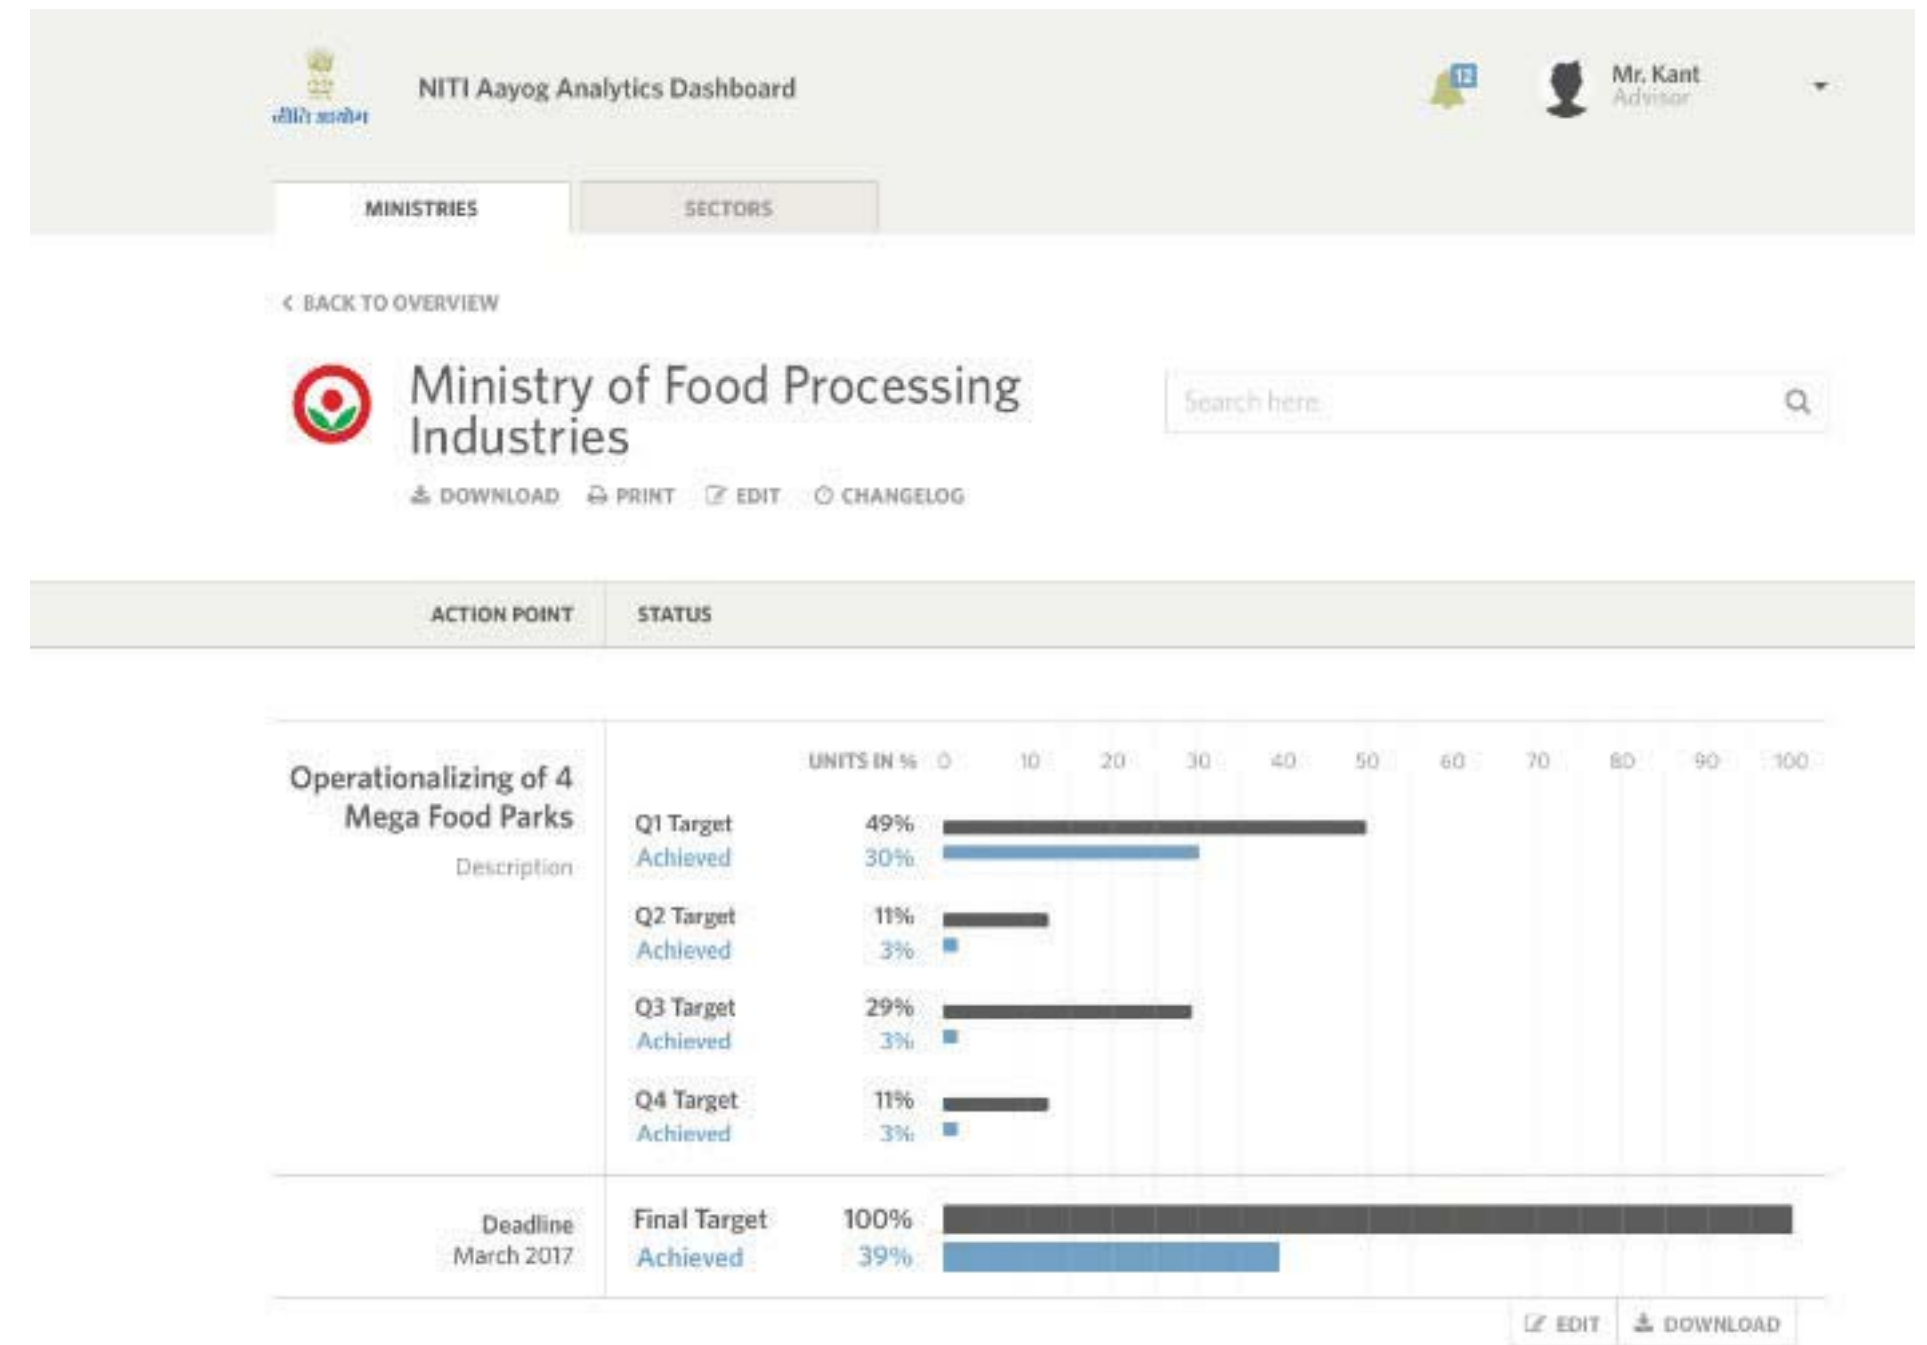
नीति आयोग

NITI Aayog Analytics Dashboard

12

Mr. Kant
Advisor

MINISTRIES

SECTORS

< BACK TO OVERVIEW

Ministry of Food Processing Industries

DOWNLOAD PRINT EDIT CHANGELOG

Search here

ACTION POINT

STATUS

Operationalizing of 4 Mega Food Parks

Description

UNITS IN % 0 10 20 30 40 50 60 70 80 90 100

Q1 Target 49%
Achieved 30%

Q2 Target 11%
Achieved 3%

Q3 Target 29%
Achieved 3%

Q4 Target 11%
Achieved 3%

Deadline
March 2017

Final Target 100%
Achieved 39%

EDIT DOWNLOAD